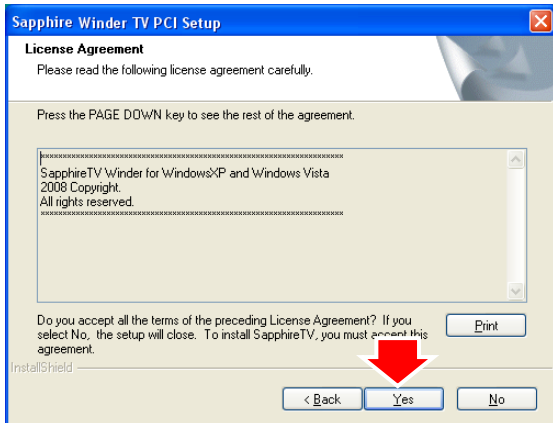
Sapphire Winder TV PCI Setup

License Agreement
Please read the following license agreement carefully.

Press the PAGE DOWN key to see the rest of the agreement.

************************************************************************
SapphireTV Winder for WindowsXP and Windows Vista
2008 Copyright.
All rights reserved.
************************************************************************

Do you accept all the terms of the preceding License Agreement? If you select No, the setup will close. To install SapphireTV, you must accept this agreement.

Print

InstallShield

< Back

Yes

No